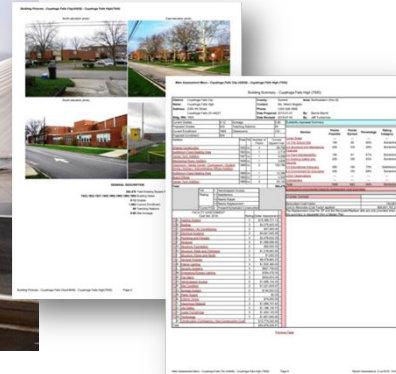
Building Pictures - Cuyahoga Falls City(43638) - Cuyahoga Falls High (7930)

North elevation photo

East elevation photo

South elevation photo

GENERAL DESCRIPTION

Building Pictures - Cuyahoga Falls City(43638) - Cuyahoga Falls High (7930)

Building Summary - Cuyahoga Falls High (7930)

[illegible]

Previous Page

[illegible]